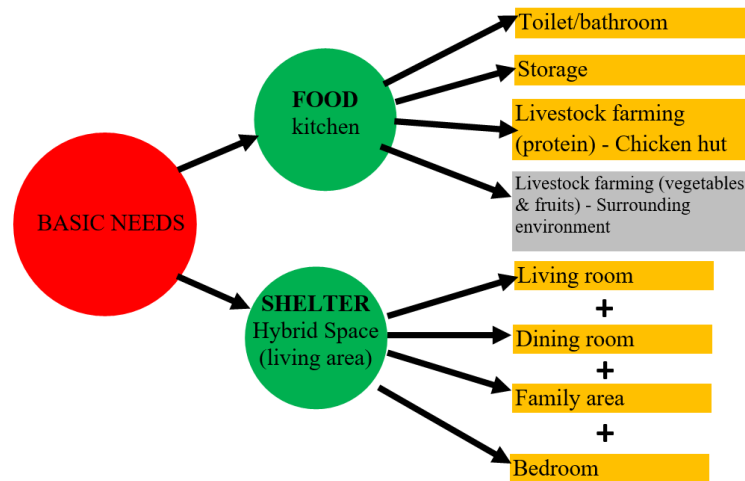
BASIC NEEDS

FOOD
kitchen

Toilet/bathroom

Storage

Livestock farming (protein) - Chicken hut

Livestock farming (vegetables & fruits) - Surrounding environment

SHELTER
Hybrid Space (living area)

Living room

+

Dining room

+

Family area

+

Bedroom